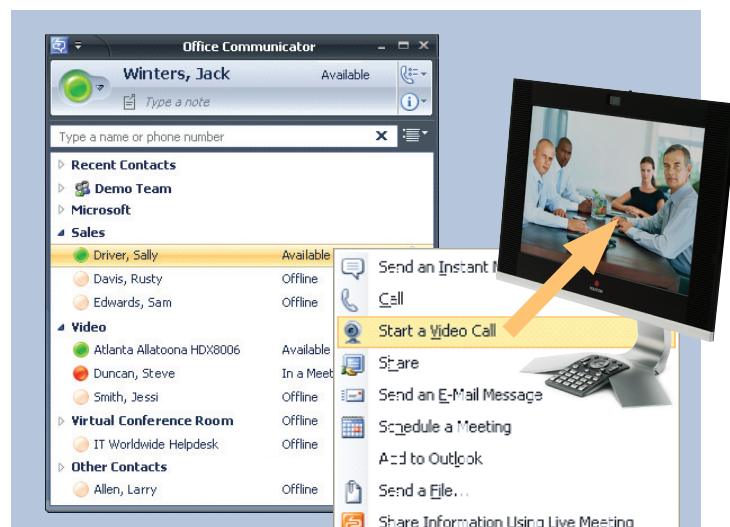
Office Communicator

Winters, Jack
Available
Type a note

Type a name or phone number

Recent Contacts
Demo Team
Microsoft
Sales
Driver, Sally Available
Davis, Rusty Offline
Edwards, Sam Offline
Video
Atlanta Allatoona HDX8006 Available
Duncan, Steve In a Meet
Smith, Jessi Offline
Virtual Conference Room Offline
IT Worldwide Helpdesk Offline
Other Contacts
Allen, Larry Offline

Send an Instant M
Call
Start a Video Call
Share
Send an E-Mail Message
Schedule a Meeting
Add to Outlook
Send a File...
Share Information Using Live Meeting